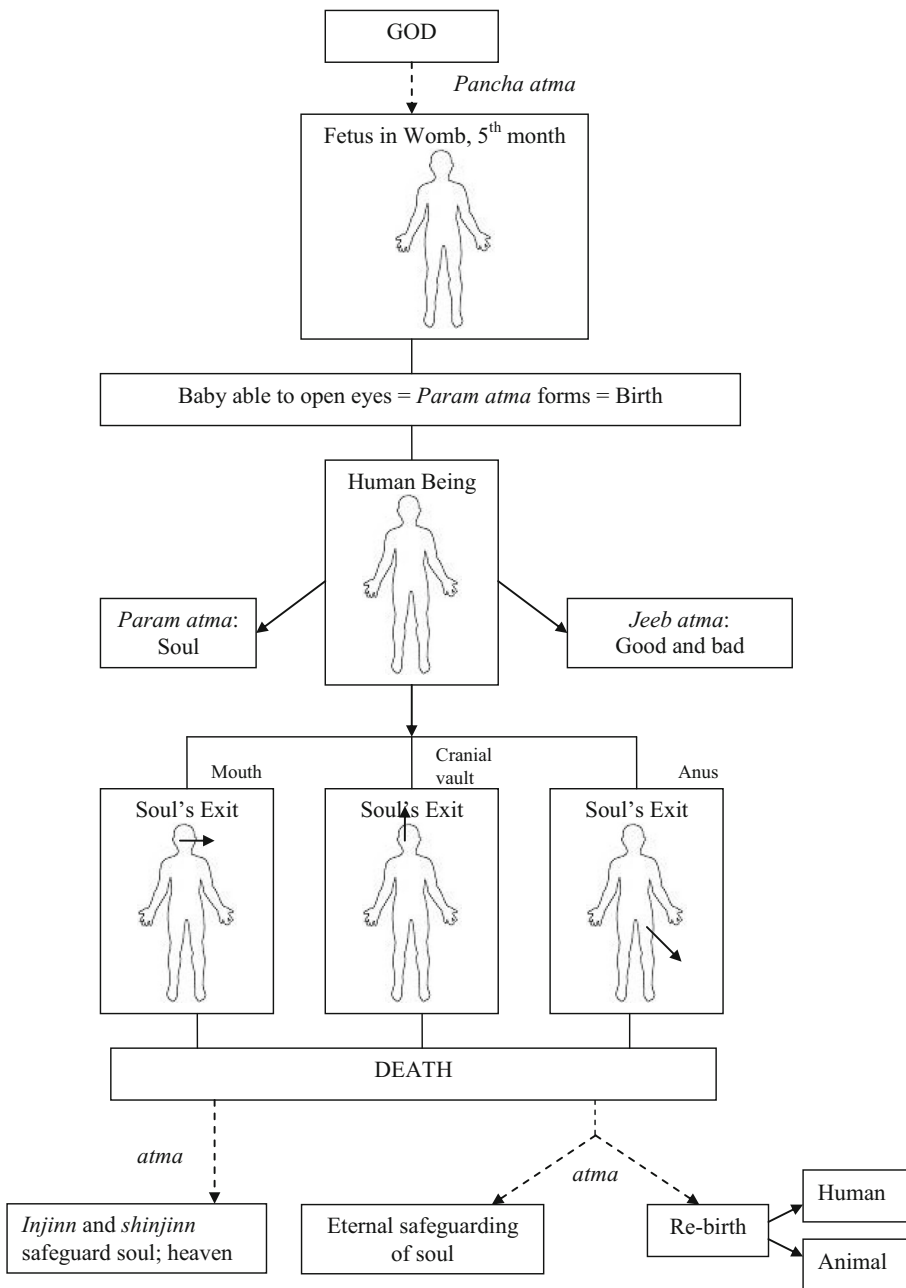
GOD

Pancha atma

Fetus in Womb, $5^{th}$ month

Baby able to open eyes = Param atma forms = Birth

Human Being

Param atma: Soul

Jeeb atma: Good and bad

Mouth

Cranial vault

Anus

Soul's Exit

Soul's Exit

Soul's Exit

DEATH

atma

atma

Injinn and shinjinn safeguard soul; heaven

Eternal safeguarding of soul

Re-birth

Human

Animal